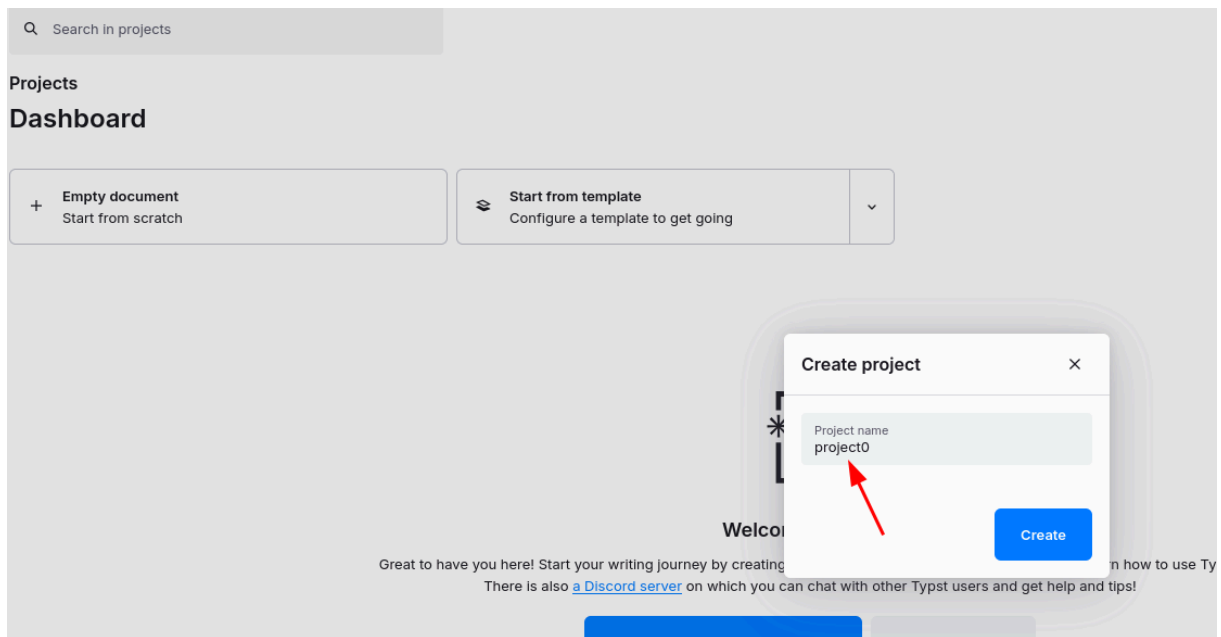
Search in projects

Projects

Dashboard

+ Empty document
Start from scratch

Start from template
Configure a template to get going

Create project ×

Project name
project0

Create

Welco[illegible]

Great to have you here! Start your writing journey by creating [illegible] rn how to use Ty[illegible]
There is also a Discord server on which you can chat with other Typst users and get help and tips!